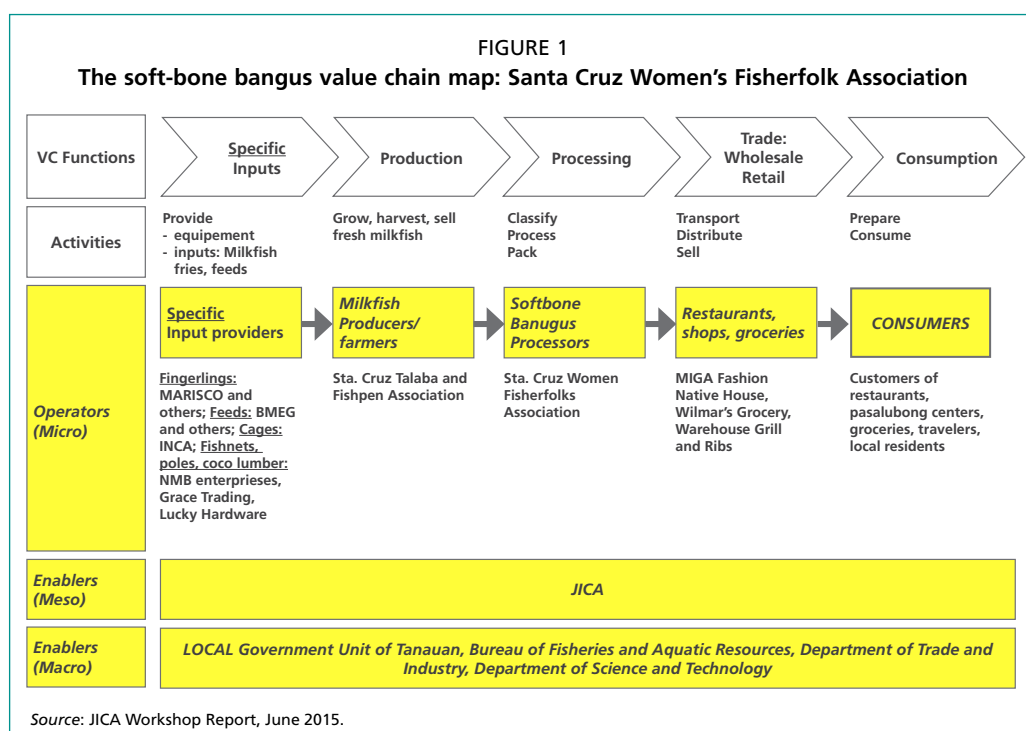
FIGURE 1
The soft-bone bangus value chain map: Santa Cruz Women's Fisherfolk Association

| VC Functions | Specific Inputs | Production | Processing | Trade: Wholesale Retail | Consumption |
|---|---|---|---|---|---|
| Activities | Provide - equipement - inputs: Milkfish fries, feeds | Grow, harvest, sell fresh milkfish | Classify Process Pack | Transport Distribute Sell | Prepare Consume |
| Operators (Micro) | Specific Input providers | Milkfish Producers/ farmers | Softbone Banugus Processors | Restaurants, shops, groceries | CONSUMERS |
| | Fingerlings: MARISCO and others; Feeds: BMEG and others; Cages: INCA; Fishnets, poles, coco lumber: NMB enterprieses, Grace Trading, Lucky Hardware | Sta. Cruz Talaba and Fishpen Association | Sta. Cruz Women Fisherfolks Association | MIGA Fashion Native House, Wilmar's Grocery, Warehouse Grill and Ribs | Customers of restaurants, pasalubong centers, groceries, travelers, local residents |
| Enablers (Meso) | JICA | | | | |
| Enablers (Macro) | LOCAL Government Unit of Tanauan, Bureau of Fisheries and Aquatic Resources, Department of Trade and Industry, Department of Science and Technology | | | | |

Source: JICA Workshop Report, June 2015.